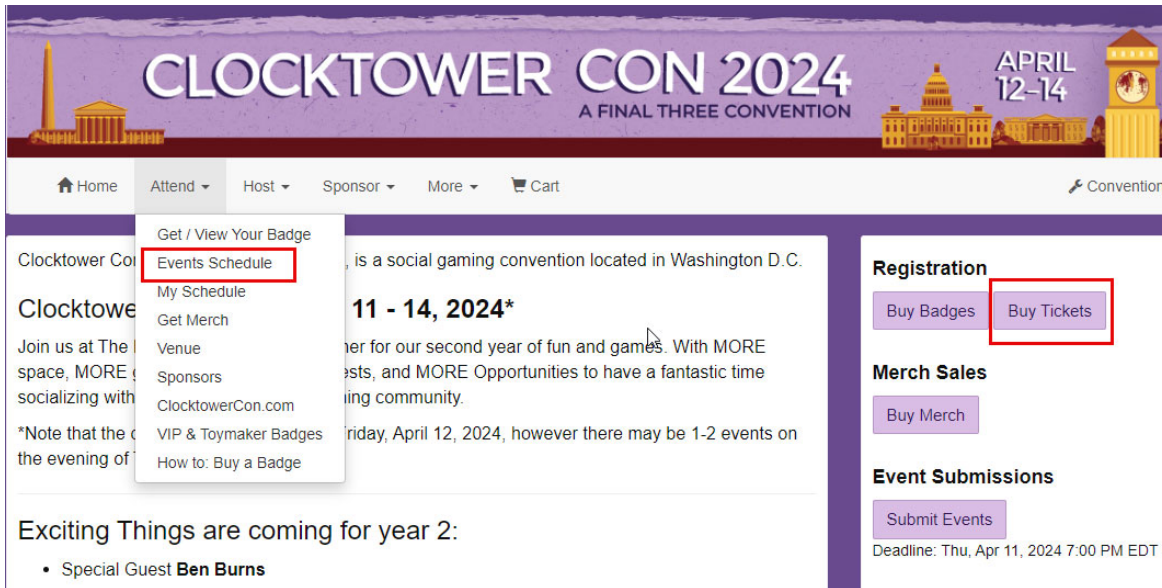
CLOCKTOWER CON 2024
A FINAL THREE CONVENTION
APRIL 12-14

Home Attend Host Sponsor More Cart Convention

Get / View Your Badge
Events Schedule
My Schedule
Get Merch
Venue
Sponsors
ClocktowerCon.com
VIP & Toymaker Badges
How to: Buy a Badge

Clocktower Co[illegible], is a social gaming convention located in Washington D.C.

Clocktowe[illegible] 11 - 14, 2024*

Join us at The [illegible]her for our second year of fun and games. With MORE space, MORE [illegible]ests, and MORE Opportunities to have a fantastic time socializing with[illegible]ing community.

*Note that the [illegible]riday, April 12, 2024, however there may be 1-2 events on the evening of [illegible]

Exciting Things are coming for year 2:

• Special Guest **Ben Burns**

Registration
Buy Badges Buy Tickets

Merch Sales
Buy Merch

Event Submissions
Submit Events
Deadline: Thu, Apr 11, 2024 7:00 PM EDT